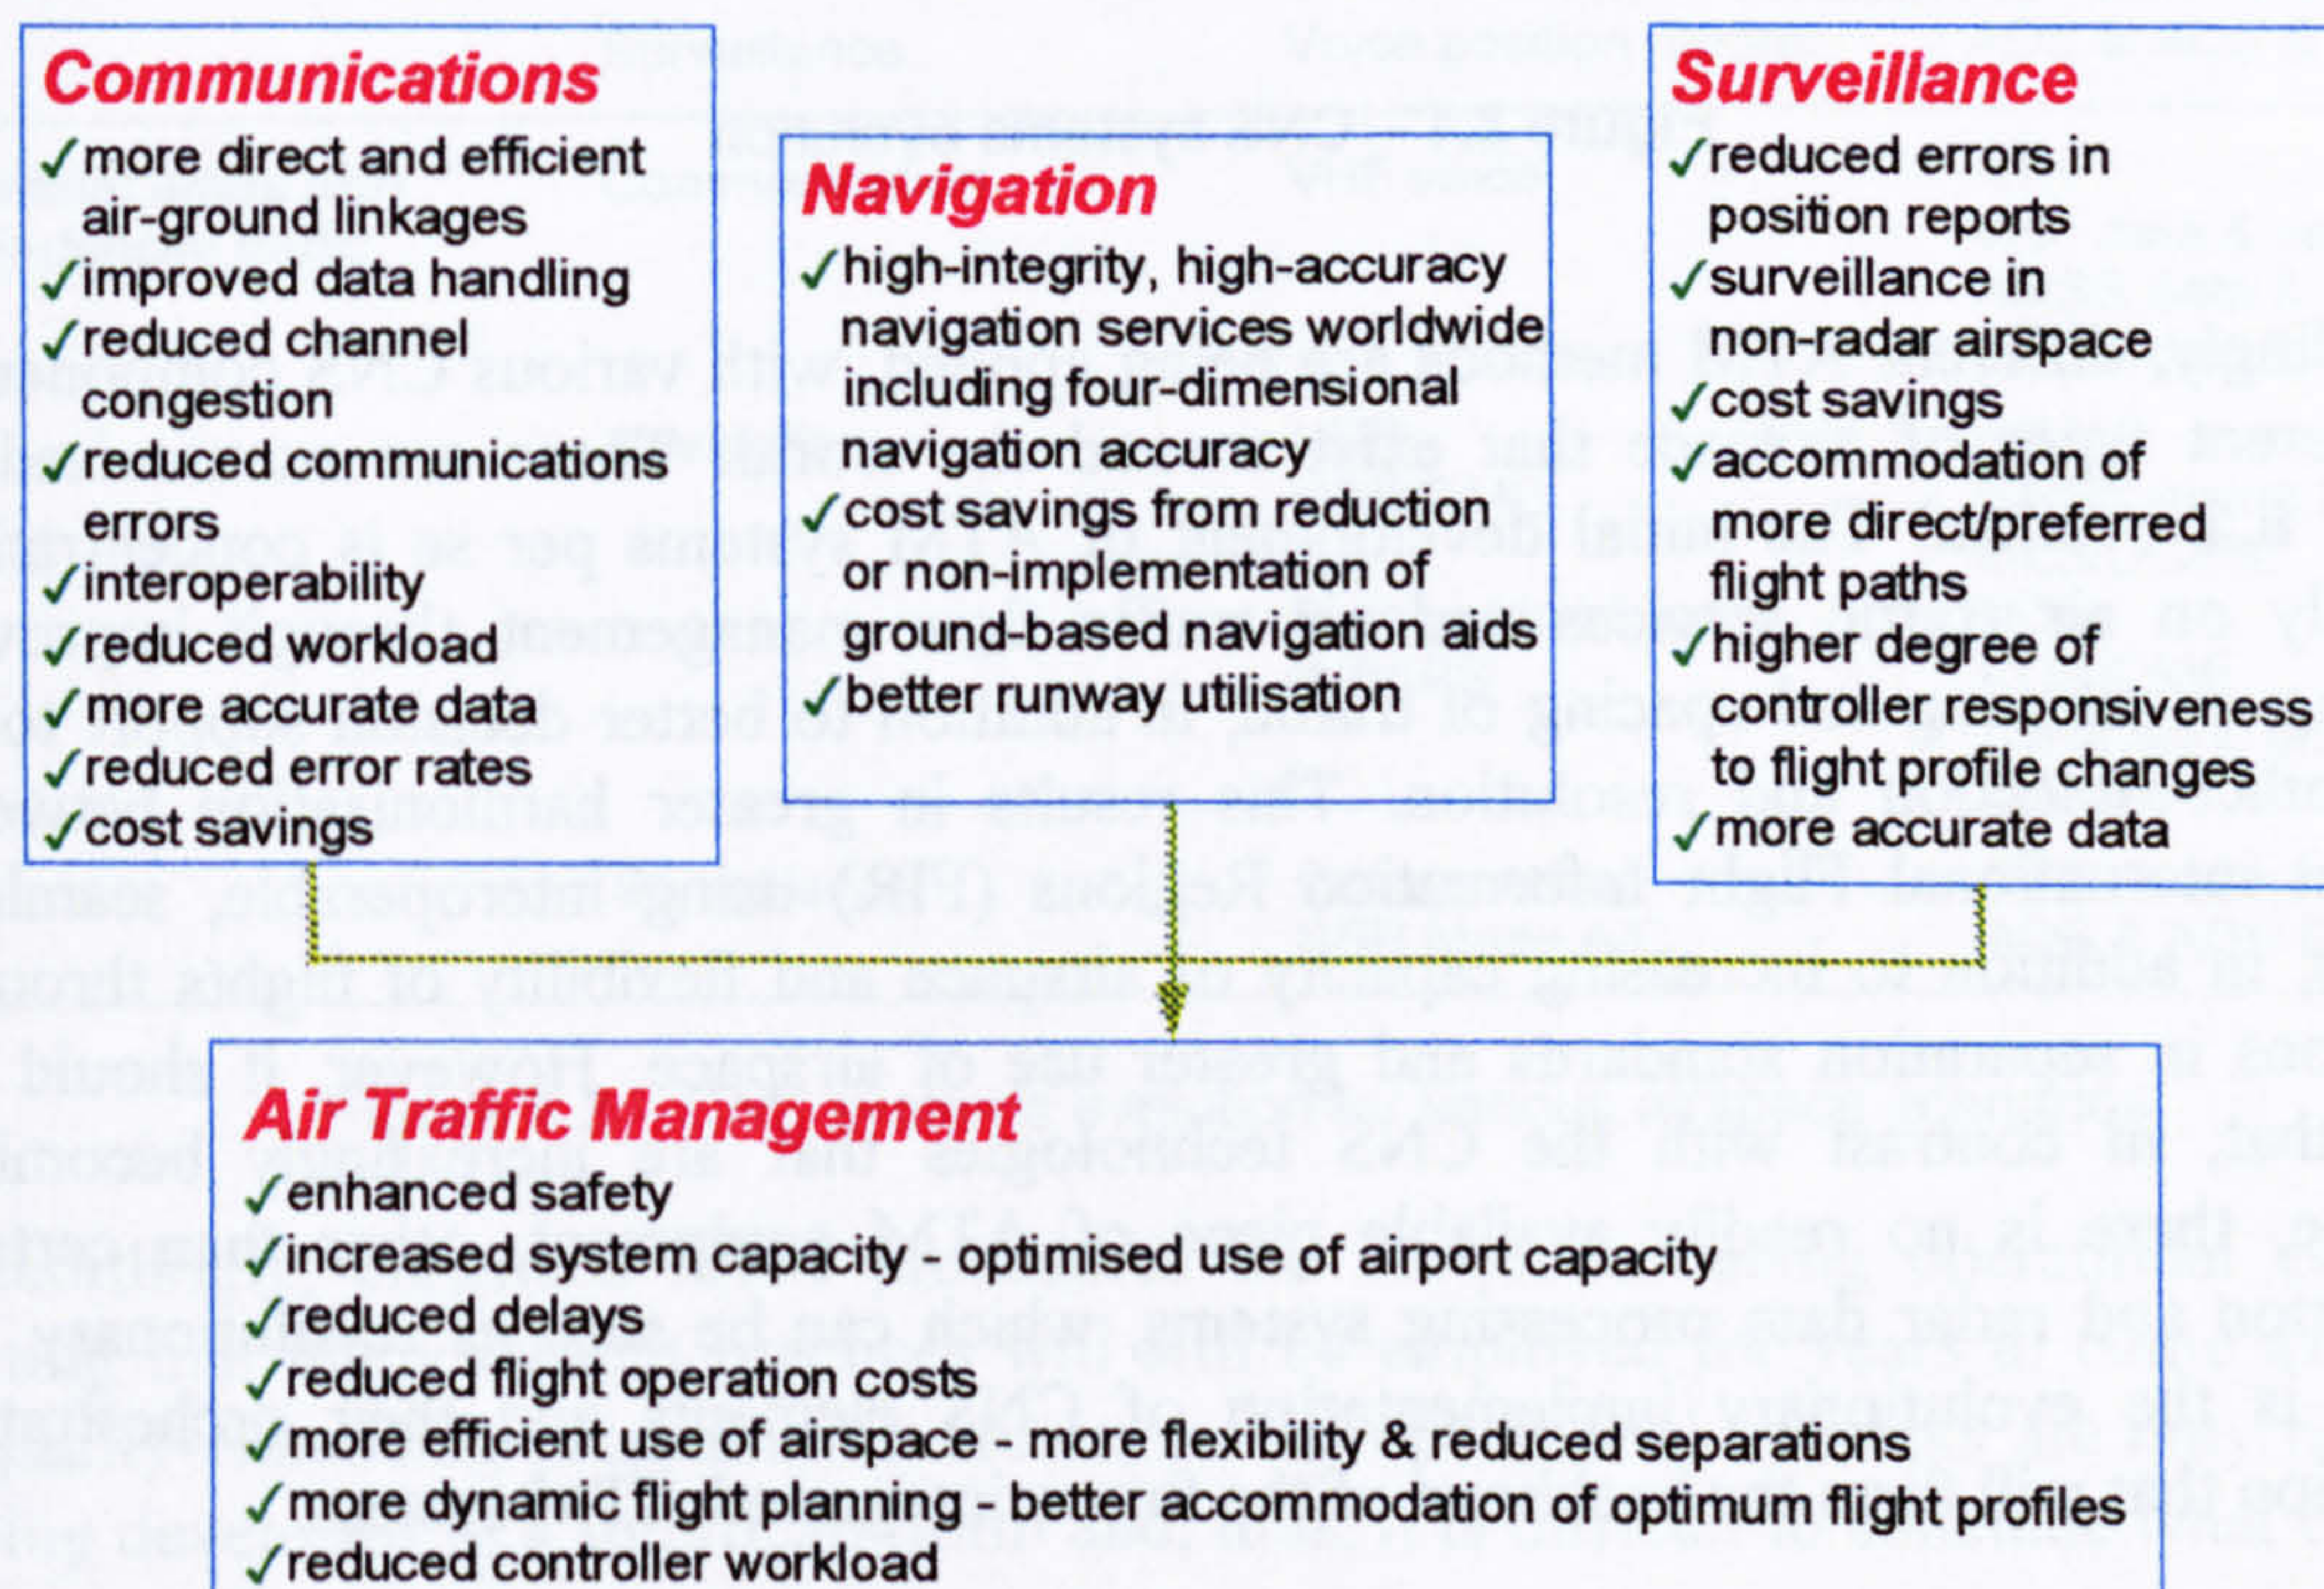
Communications
✓more direct and efficient air-ground linkages
✓improved data handling
✓reduced channel congestion
✓reduced communications errors
✓interoperability
✓reduced workload
✓more accurate data
✓reduced error rates
✓cost savings

Navigation
✓high-integrity, high-accuracy navigation services worldwide including four-dimensional navigation accuracy
✓cost savings from reduction or non-implementation of ground-based navigation aids
✓better runway utilisation

Surveillance
✓reduced errors in position reports
✓surveillance in non-radar airspace
✓cost savings
✓accommodation of more direct/preferred flight paths
✓higher degree of controller responsiveness to flight profile changes
✓more accurate data

Air Traffic Management
✓enhanced safety
✓increased system capacity - optimised use of airport capacity
✓reduced delays
✓reduced flight operation costs
✓more efficient use of airspace - more flexibility & reduced separations
✓more dynamic flight planning - better accommodation of optimum flight profiles
✓reduced controller workload